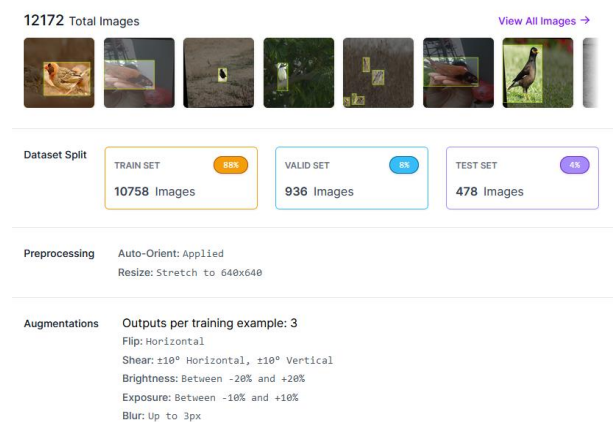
12172 Total Images

View All Images →

Dataset Split

TRAIN SET 88%
10758 Images

VALID SET 8%
936 Images

TEST SET 4%
478 Images

Preprocessing

Auto-Orient: Applied
Resize: Stretch to 640x640

Augmentations

Outputs per training example: 3
Flip: Horizontal
Shear: ±10° Horizontal, ±10° Vertical
Brightness: Between -20% and +20%
Exposure: Between -10% and +10%
Blur: Up to 3px